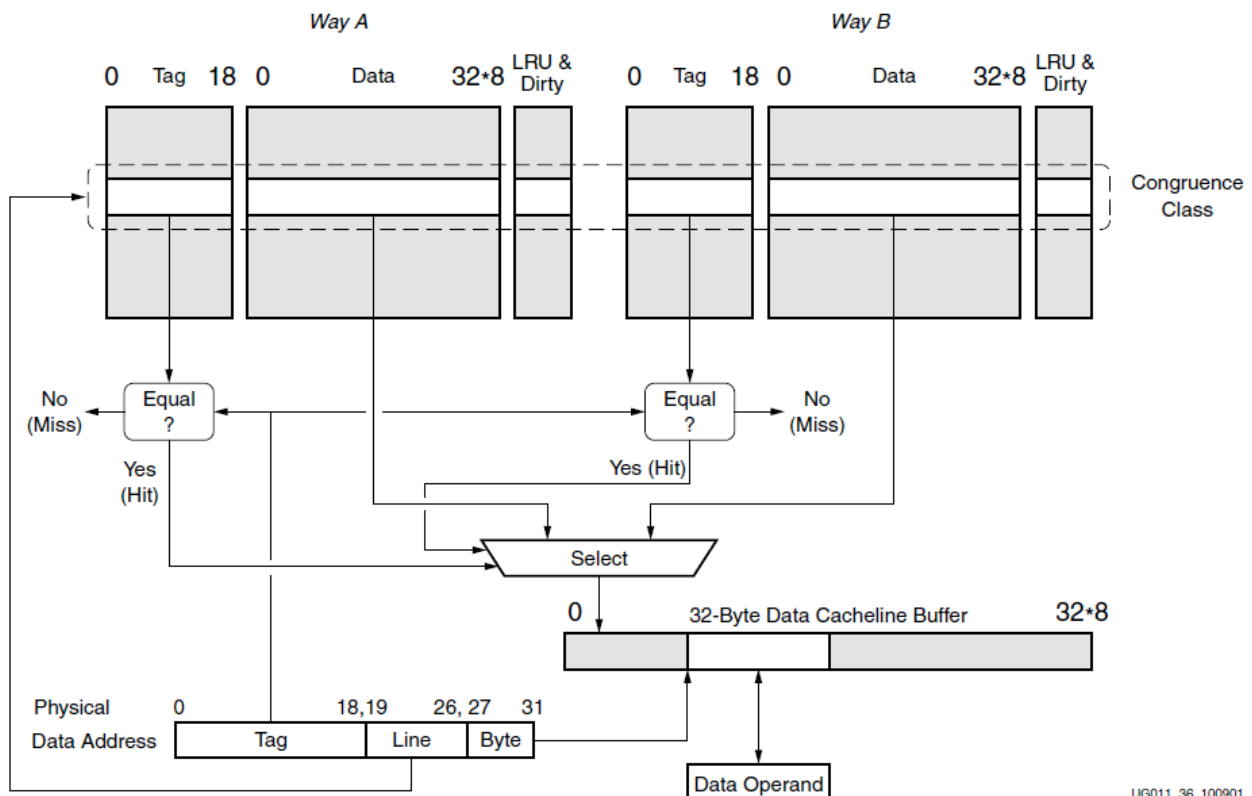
Way A

Way B

0 Tag 18 0 Data 32∗8 LRU & Dirty

0 Tag 18 0 Data 32∗8 LRU & Dirty

Congruence Class

No (Miss)

Equal ?

Equal ?

No (Miss)

Yes (Hit)

Yes (Hit)

Select

0 32-Byte Data Cacheline Buffer 32∗8

Physical Data Address

0 18,19 26, 27 31

Tag

Line

Byte

Data Operand

UG011_36_100901